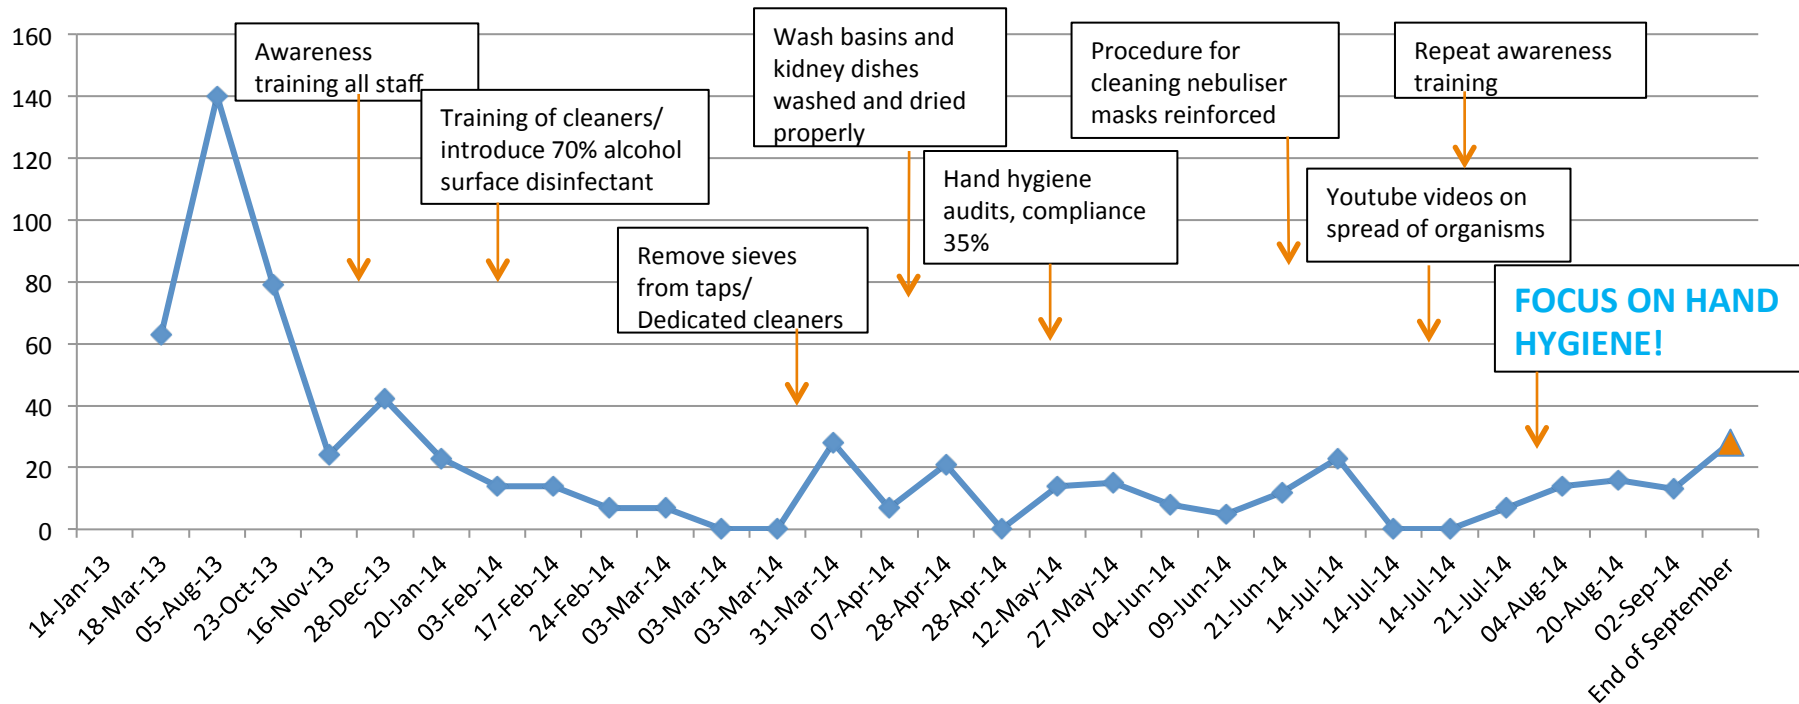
160
140
120
100
80
60
40
20
0

Awareness training all staff

Training of cleaners/ introduce 70% alcohol surface disinfectant

Remove sieves from taps/ Dedicated cleaners

Wash basins and kidney dishes washed and dried properly

Hand hygiene audits, compliance 35%

Procedure for cleaning nebuliser masks reinforced

Repeat awareness training

Youtube videos on spread of organisms

FOCUS ON HAND HYGIENE!

14-Jan-13
18-Mar-13
05-Aug-13
23-Oct-13
16-Nov-13
28-Dec-13
20-Jan-14
03-Feb-14
17-Feb-14
24-Feb-14
03-Mar-14
03-Mar-14
03-Mar-14
31-Mar-14
07-Apr-14
28-Apr-14
28-Apr-14
12-May-14
27-May-14
04-Jun-14
09-Jun-14
21-Jun-14
14-Jul-14
14-Jul-14
14-Jul-14
21-Jul-14
04-Aug-14
20-Aug-14
02-Sep-14
End of September